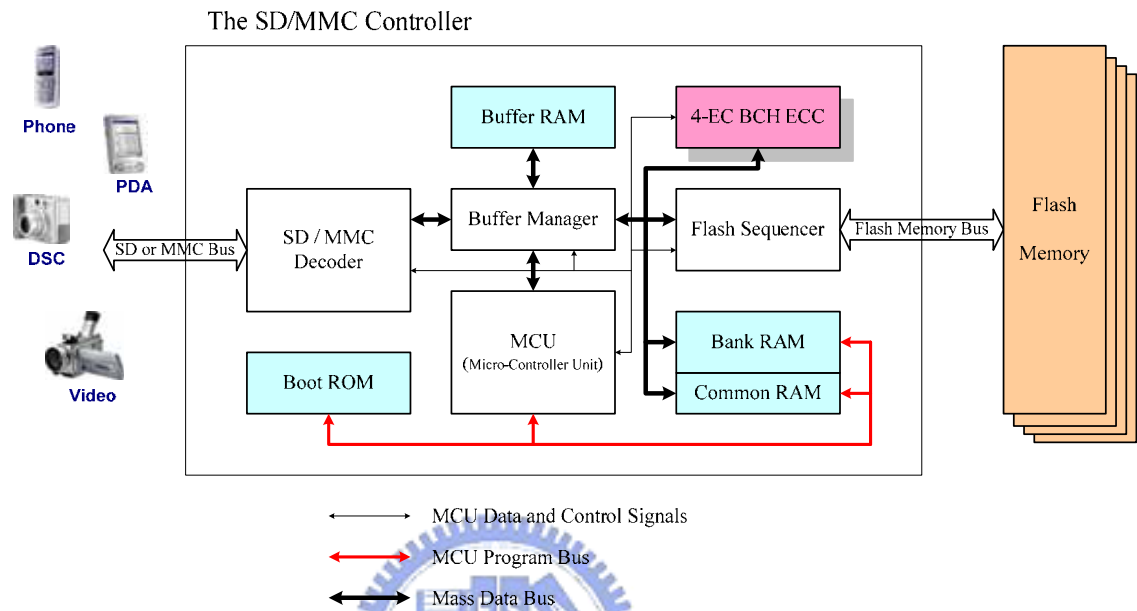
The SD/MMC Controller

Phone

PDA

DSC

Video

SD or MMC Bus

SD / MMC Decoder

Boot ROM

Buffer RAM

Buffer Manager

MCU (Micro-Controller Unit)

4-EC BCH ECC

Flash Sequencer

Bank RAM

Common RAM

Flash Memory Bus

Flash Memory

MCU Data and Control Signals

MCU Program Bus

Mass Data Bus